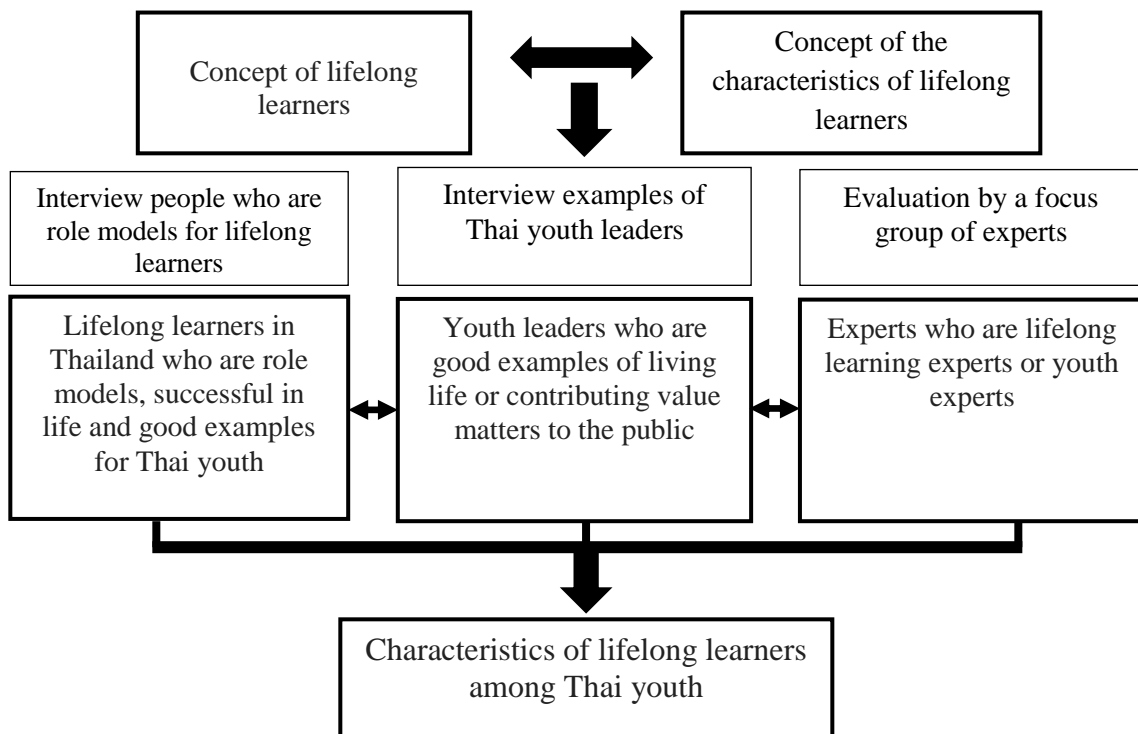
Concept of lifelong learners

Concept of the characteristics of lifelong learners

Interview people who are role models for lifelong learners

Interview examples of Thai youth leaders

Evaluation by a focus group of experts

Lifelong learners in Thailand who are role models, successful in life and good examples for Thai youth

Youth leaders who are good examples of living life or contributing value matters to the public

Experts who are lifelong learning experts or youth experts

Characteristics of lifelong learners among Thai youth